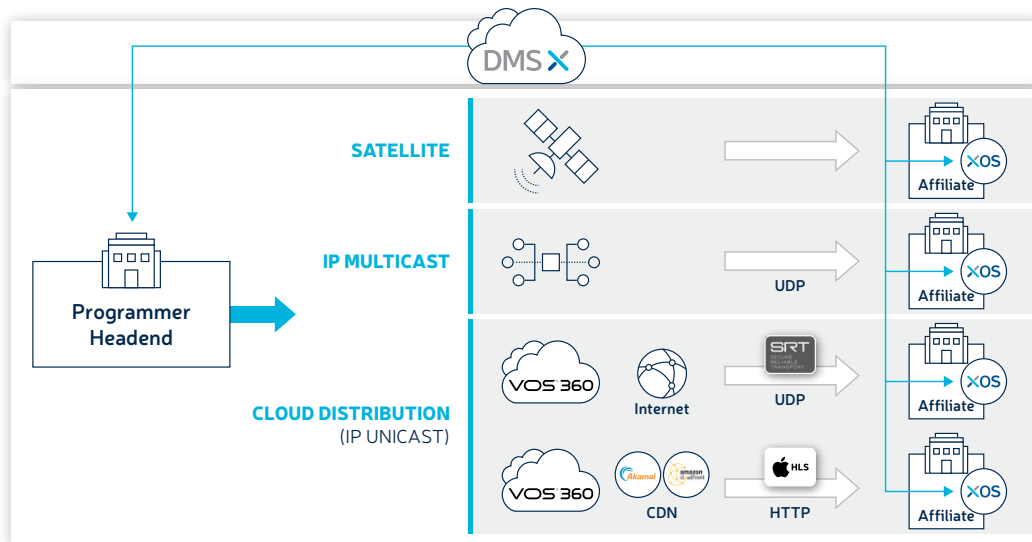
DMS X

SATELLITE

IP MULTICAST

CLOUD DISTRIBUTION
(IP UNICAST)

Programmer Headend

UDP

VOS 360

Internet

SRT
SECURE RELIABLE TRANSPORT

UDP

VOS 360

Akamai

amazon cloudfront

CDN

HLS

HTTP

XOS
Affiliate

XOS
Affiliate

XOS
Affiliate

XOS
Affiliate